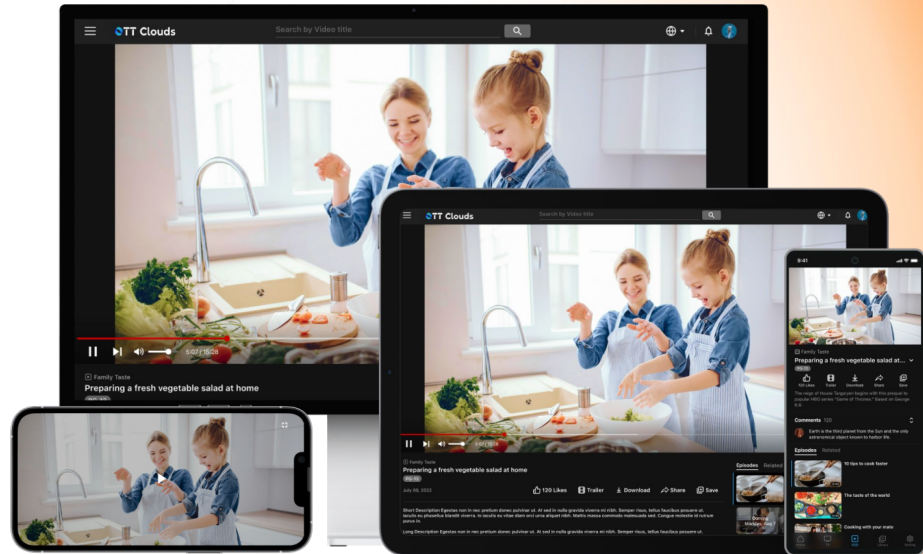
OTT Clouds
Search by Video title
5:02 / 15:08
Family Taste
Preparing a fresh vegetable salad at home

OTT Clouds
Search by Video title
Family Taste
Preparing a fresh vegetable salad at home
PG-13
July 05, 2022
120 Likes
Trailer
Download
Share
Save
Episodes
Related
Short Description Egestas non in nec pretium donec pulvinar ut. At sed in nulla gravida viverra mi nibh. Semper risus, tellus faucibus posuere ut. Iaculis eu phasellus blandit viverra. In iaculis eu vitae diam orci urna aliquet nibh. Mattis massa commodo malesuada sed. Congue molestie id pulvinar purus in.
Long Description Egestas non in nec pretium donec pulvinar ut. At sed in nulla gravida viverra mi nibh. Semper risus, tellus faucibus posuere ut.

9:41
Family Taste
Preparing a fresh vegetable salad at...
PG-13
120 Likes
Trailer
Download
Share
Save
Comments 120
Earth is the third planet from the Sun and the only astronomical object known to harbor life.
Episodes
Related
10 tips to cook faster
The taste of the world
Cooking with your mate